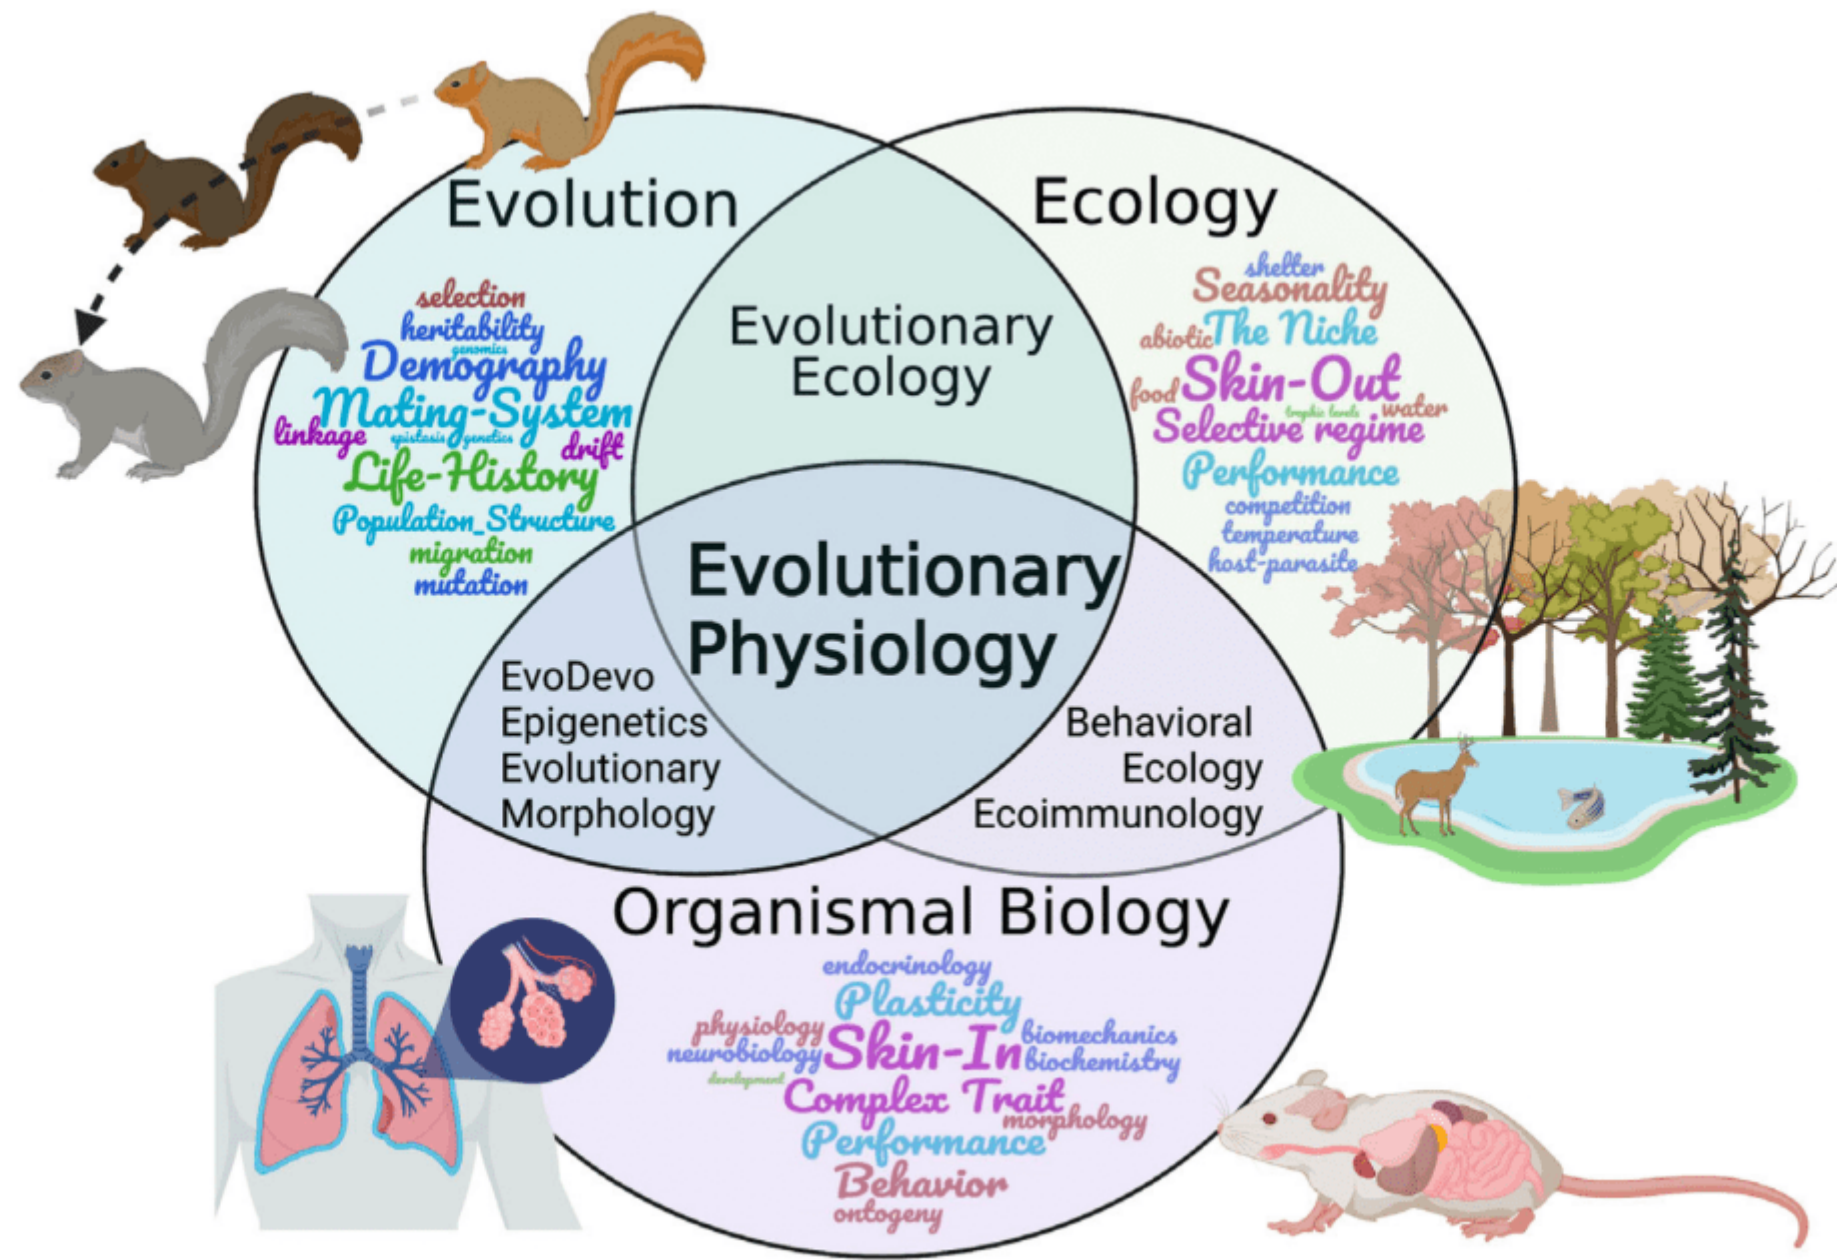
Evolution

Ecology

selection
heritability
genomics
Demography
Mating-System
linkage
epistasis
genetics
drift
Life-History
Population_Structure
migration
mutation

Evolutionary Ecology

shelter
Seasonality
abiotic
The Niche
food
Skin-Out
trophic levels
water
Selective regime
Performance
competition
temperature
host-parasite

Evolutionary Physiology

EvoDevo
Epigenetics
Evolutionary
Morphology

Behavioral
Ecology
Ecoimmunology

Organismal Biology

endocrinology
Plasticity
physiology
neurobiology
Skin-In
biomechanics
biochemistry
development
Complex Trait
morphology
Performance
Behavior
ontogeny